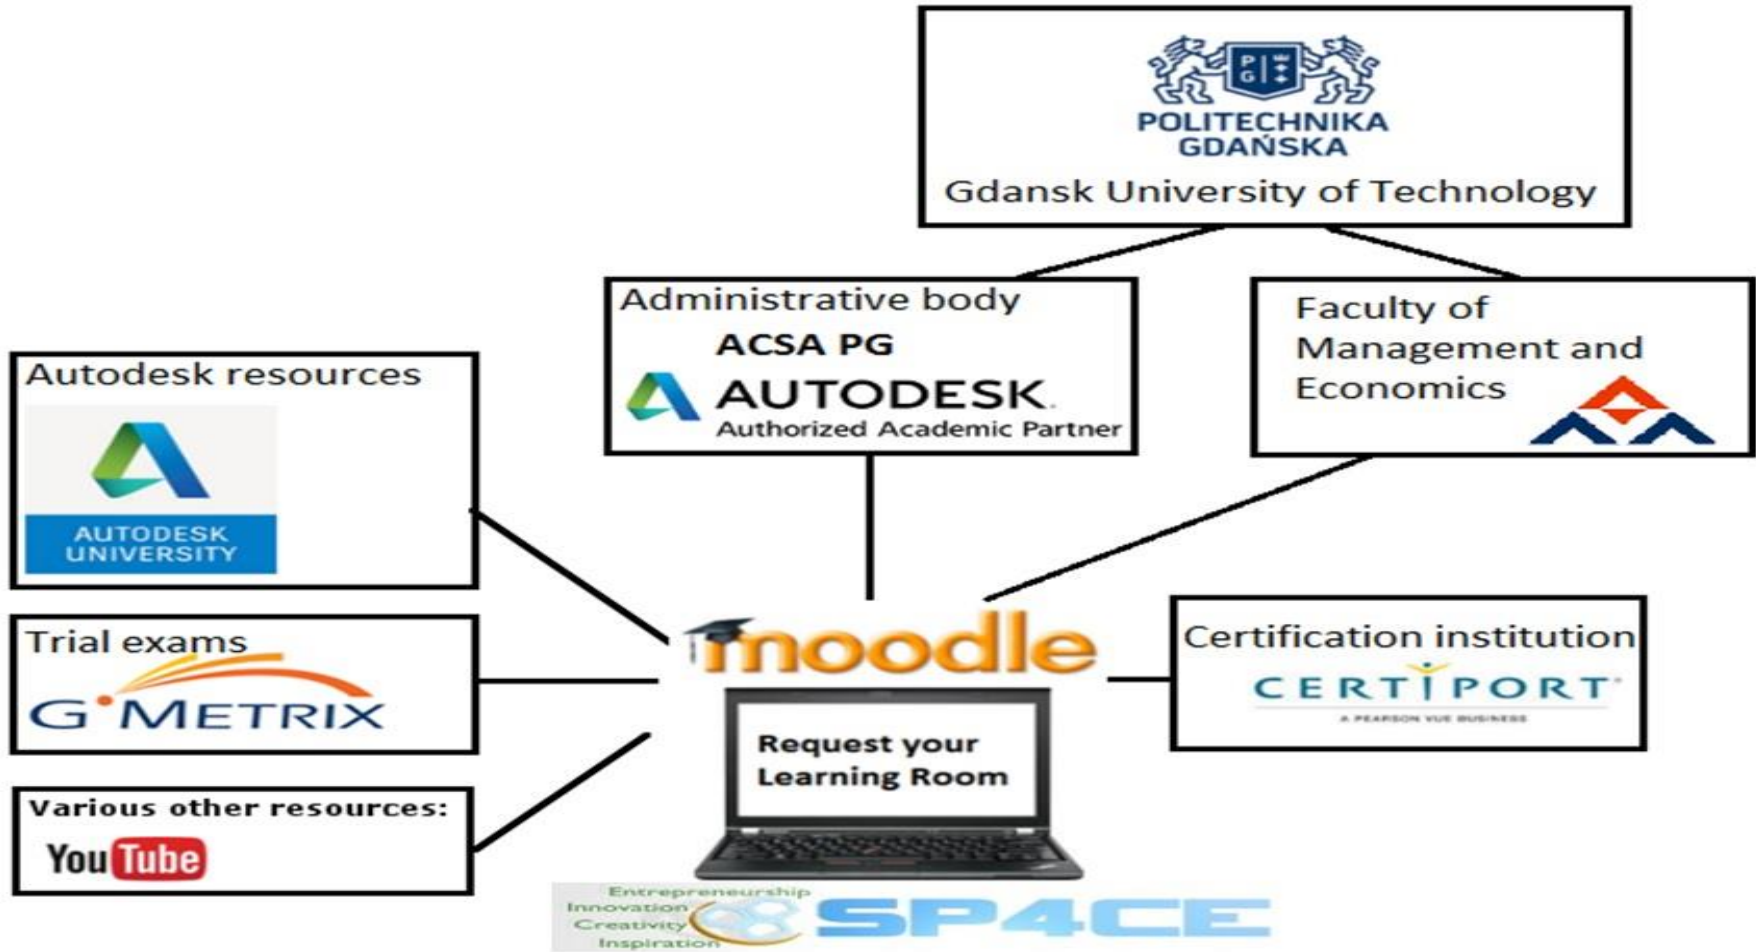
P G
POLITECHNIKA GDAŃSKA
Gdansk University of Technology

Administrative body
ACSA PG
AUTODESK
Authorized Academic Partner

Faculty of Management and Economics

Autodesk resources
AUTODESK UNIVERSITY

Trial exams
GMETRIX

Various other resources:
YouTube

moodle
Request your Learning Room

Certification institution
CERTIPORT
A PEARSON VUE BUSINESS

Entrepreneurship
Innovation
Creativity
Inspiration
SP4CE